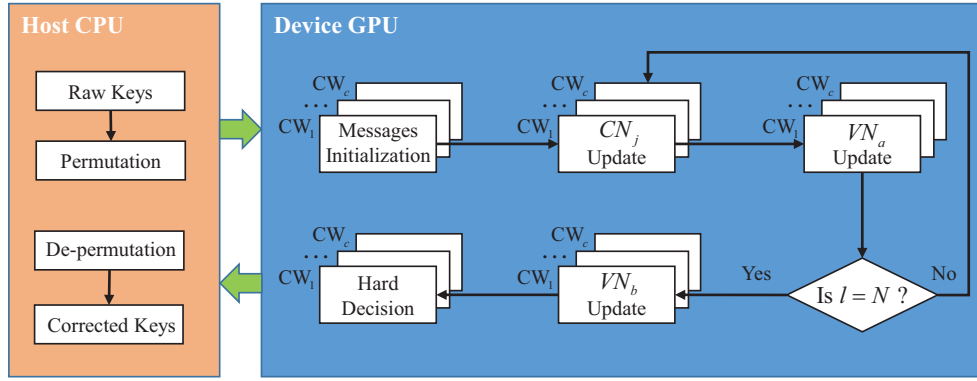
Host CPU

Raw Keys

Permutation

De-permutation

Corrected Keys

Device GPU

$CW_c$
...
$CW_1$
Messages Initialization

$CW_c$
...
$CW_1$
$CN_j$ Update

$CW_c$
...
$CW_1$
$VN_a$ Update

Is $l = N$ ?

No

Yes

$CW_c$
...
$CW_1$
$VN_b$ Update

$CW_c$
...
$CW_1$
Hard Decision